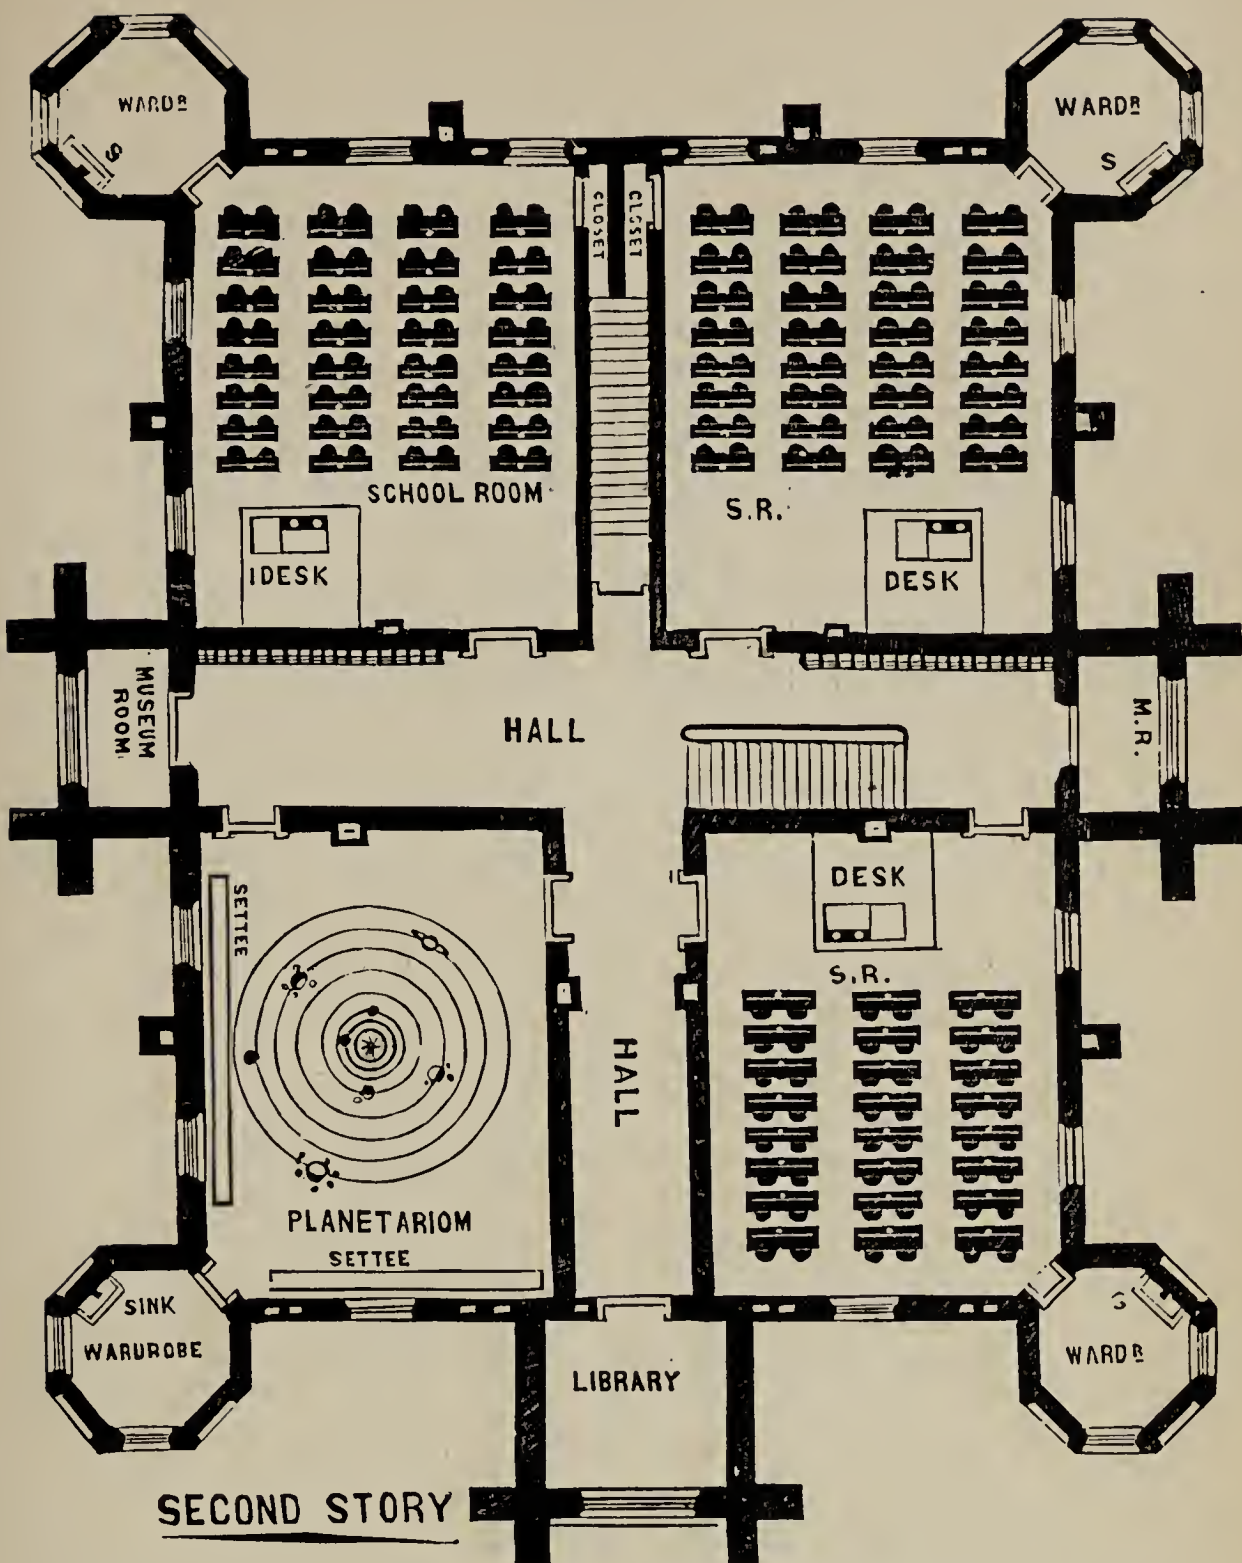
WARD$^{B}$

S

WARD$^{B}$

S

CLOSET

CLOSET

SCHOOL ROOM

S.R.

IDESK

DESK

MUSEUM ROOM

HALL

M.R.

SETTEE

DESK

S.R.

HALL

PLANETARIOM

SETTEE

SINK

WARDROBE

S

WARD$^{B}$

LIBRARY

SECOND STORY